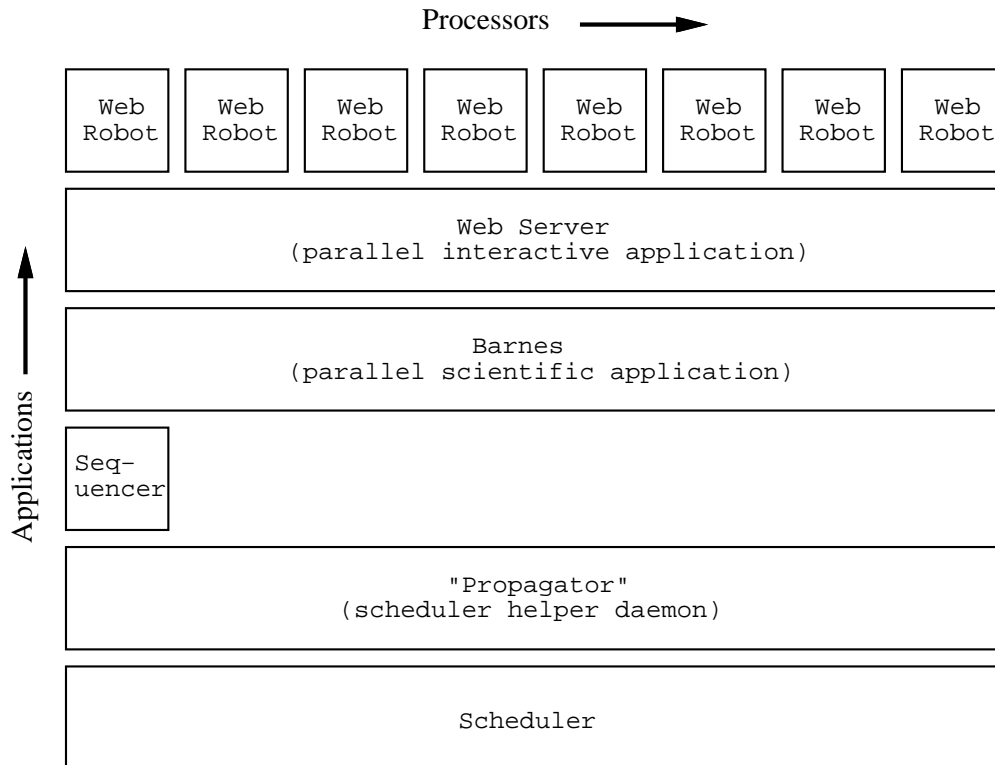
Processors

Web Robot

Web Robot

Web Robot

Web Robot

Web Robot

Web Robot

Web Robot

Web Robot

Web Server
(parallel interactive application)

Barnes
(parallel scientific application)

Sequencer

"Propagator"
(scheduler helper daemon)

Scheduler

Applications